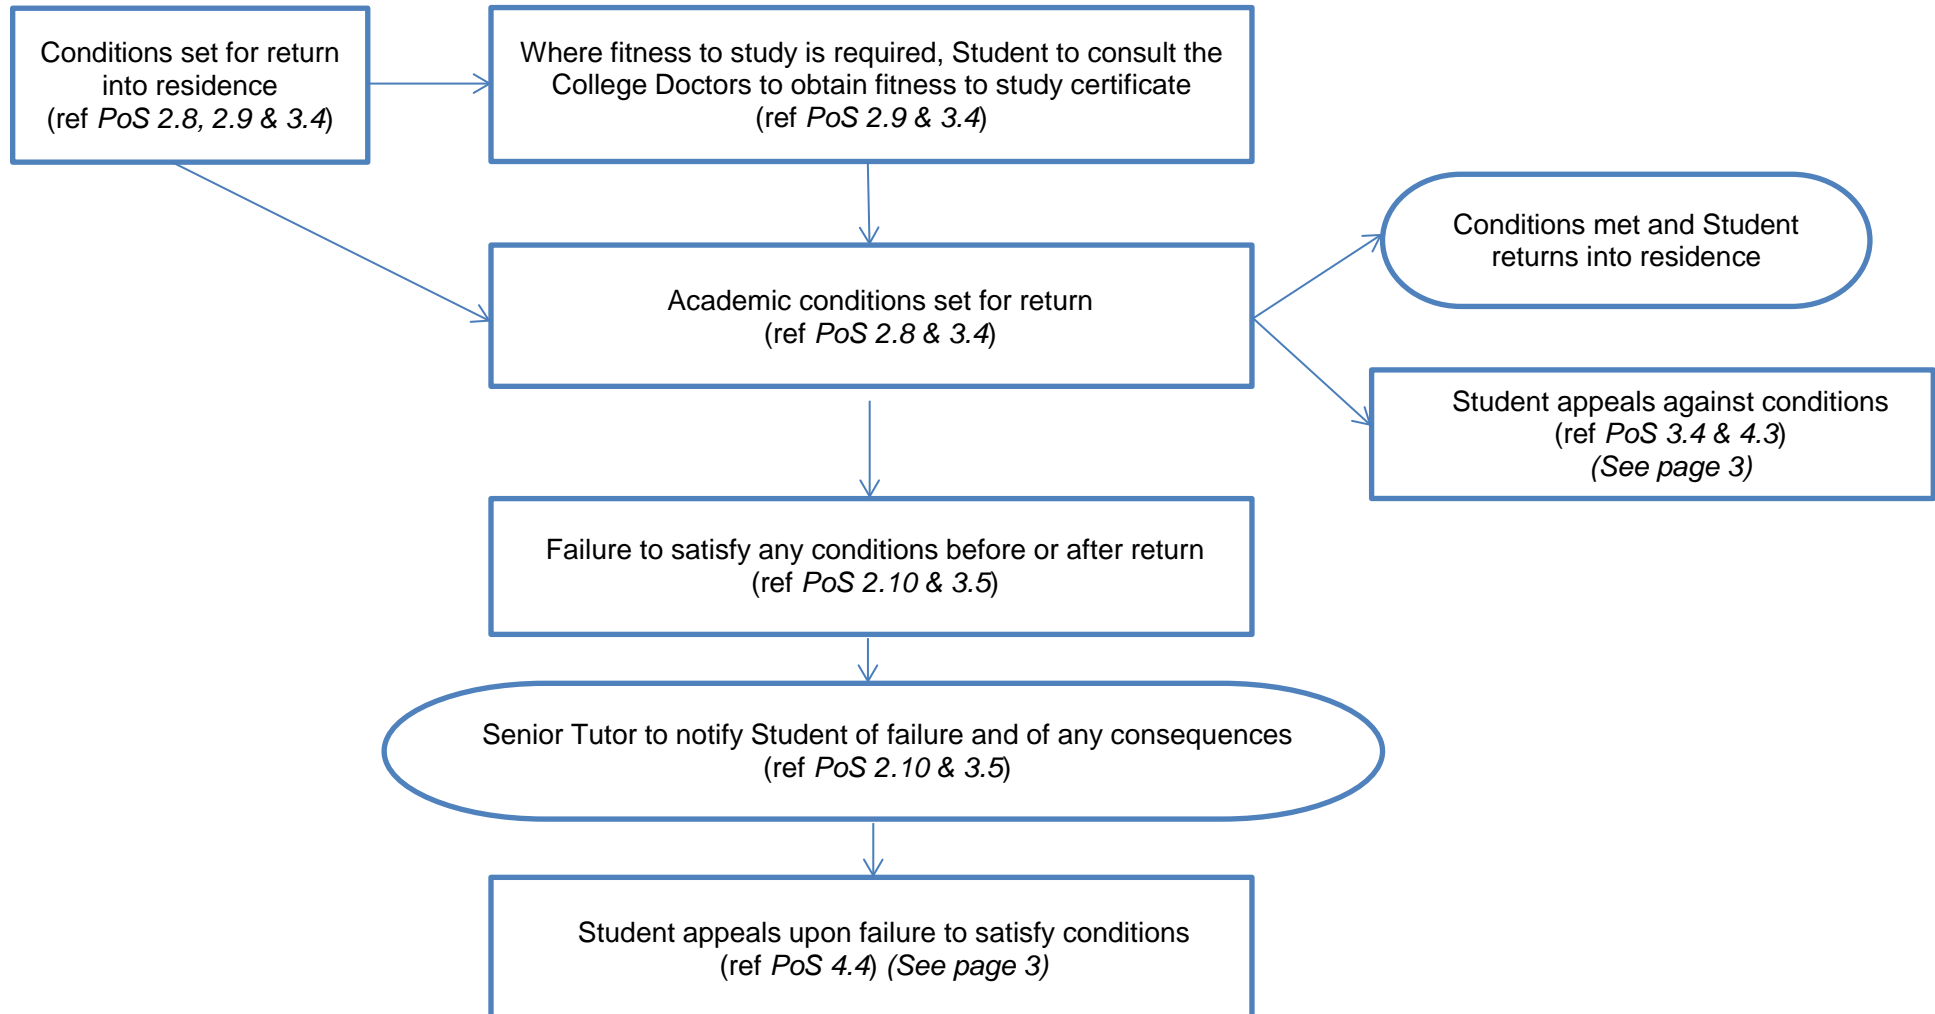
Conditions set for return into residence
(ref PoS 2.8, 2.9 & 3.4)

Where fitness to study is required, Student to consult the College Doctors to obtain fitness to study certificate
(ref PoS 2.9 & 3.4)

Academic conditions set for return
(ref PoS 2.8 & 3.4)

Conditions met and Student returns into residence

Student appeals against conditions
(ref PoS 3.4 & 4.3)
(See page 3)

Failure to satisfy any conditions before or after return
(ref PoS 2.10 & 3.5)

Senior Tutor to notify Student of failure and of any consequences
(ref PoS 2.10 & 3.5)

Student appeals upon failure to satisfy conditions
(ref PoS 4.4) (See page 3)